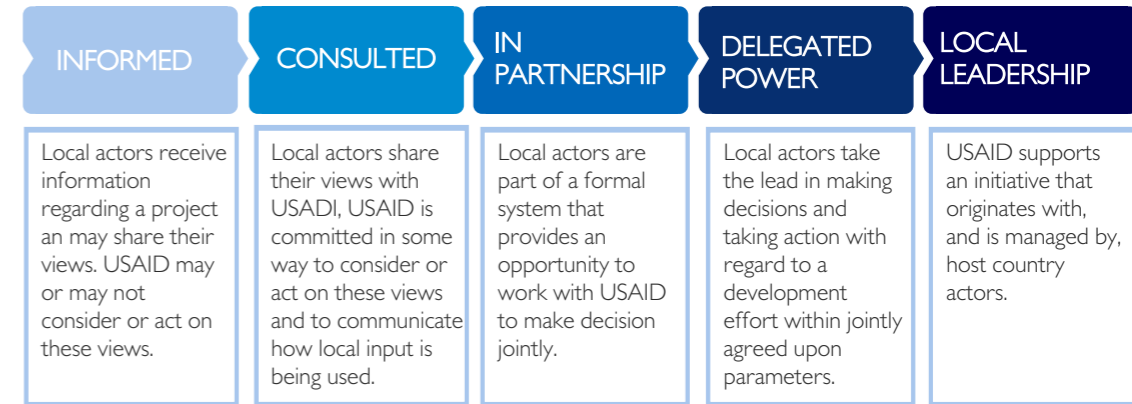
INFORMED

CONSULTED

IN PARTNERSHIP

DELEGATED POWER

LOCAL LEADERSHIP

Local actors receive information regarding a project an may share their views. USAID may or may not consider or act on these views.

Local actors share their views with USADI, USAID is committed in some way to consider or act on these views and to communicate how local input is being used.

Local actors are part of a formal system that provides an opportunity to work with USAID to make decision jointly.

Local actors take the lead in making decisions and taking action with regard to a development effort within jointly agreed upon parameters.

USAID supports an initiative that originates with, and is managed by, host country actors.